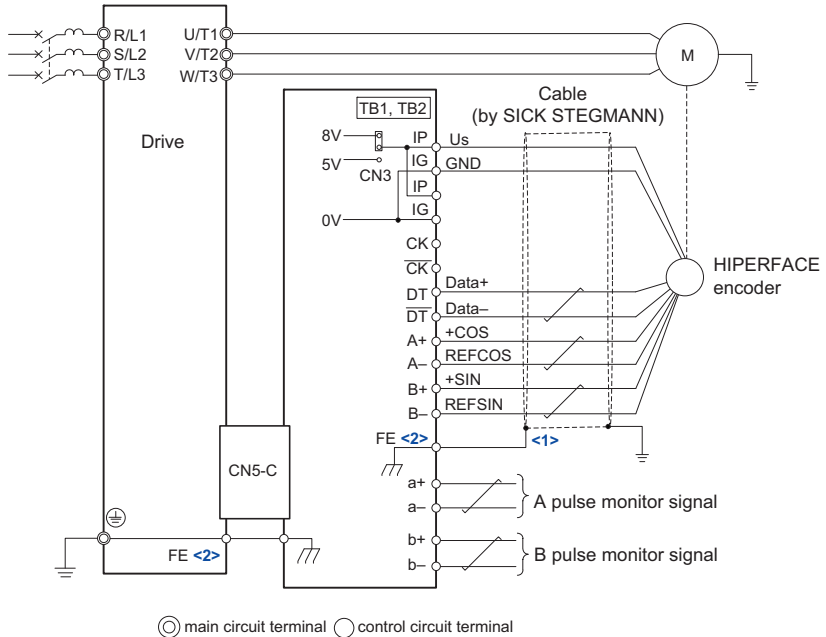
R/L1
S/L2
T/L3
U/T1
V/T2
W/T3
M
Drive
TB1, TB2
Cable (by SICK STEGMANN)
8V
5V
CN3
0V
IP
IG
IP
IG
Us
GND
CK
$\overline{CK}$
DT
$\overline{DT}$
Data+
Data–
A+
A–
+COS
REFCOS
B+
B–
+SIN
REFSIN
HIPERFACE encoder
FE <2>
<1>
CN5-C
a+
a–
A pulse monitor signal
b+
b–
B pulse monitor signal
FE <2>
main circuit terminal control circuit terminal